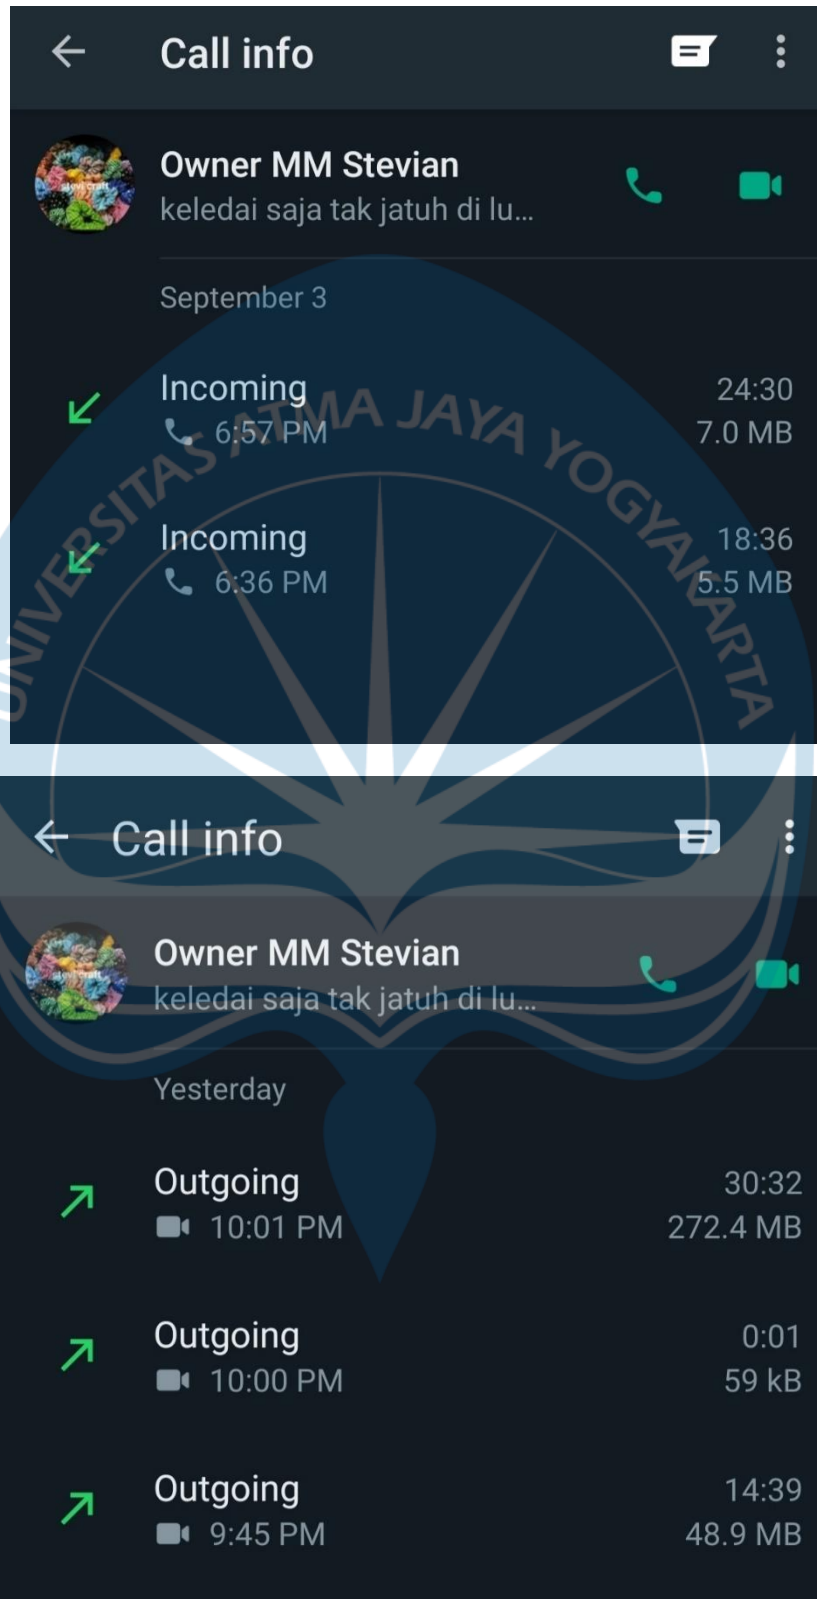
Call info

Owner MM Stevian
keledai saja tak jatuh di lu...

September 3

Incoming
6:57 PM
24:30
7.0 MB

Incoming
6:36 PM
18:36
5.5 MB

UNIVERSITAS ATMA JAYA YOGYAKARTA

Call info

Owner MM Stevian
keledai saja tak jatuh di lu...

Yesterday

Outgoing
10:01 PM
30:32
272.4 MB

Outgoing
10:00 PM
0:01
59 kB

Outgoing
9:45 PM
14:39
48.9 MB